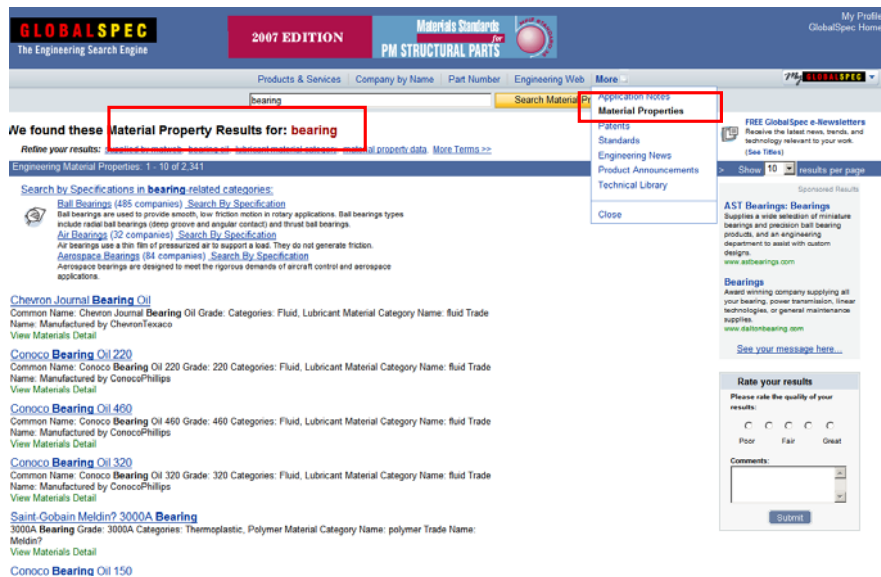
GLOBALSPEC
The Engineering Search Engine

2007 EDITION
Materials Standards for PM STRUCTURAL PARTS

My Profile
GlobalSpec Home

Products & Services | Company by Name | Part Number | Engineering Web | More

My GLOBALSPEC

bearing
Search Material Pr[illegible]

Application Notes
Material Properties
Patents
Standards
Engineering News
Product Announcements
Technical Library
Close

We found these Material Property Results for: bearing

Refine your results: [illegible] More Terms >>

Engineering Material Properties: 1 - 10 of 2,341

Show 10 results per page

FREE GlobalSpec e-Newsletters
Receive the latest news, trends, and technology relevant to your work. (See Titles)

Search by Specifications in bearing-related categories:

Ball Bearings (485 companies) Search By Specification
Ball bearings are used to provide smooth, low friction motion in rotary applications. Ball bearings types include radial ball bearings (deep groove and angular contact) and thrust ball bearings.

Air Bearings (32 companies) Search By Specification
Air bearings use a thin film of pressurized air to support a load. They do not generate friction.

Aerospace Bearings (84 companies) Search By Specification
Aerospace bearings are designed to meet the rigorous demands of aircraft control and aerospace applications.

Sponsored Results

AST Bearings: Bearings
Supplies a wide selection of miniature bearings and precision ball bearing products, and an engineering department to assist with custom designs.
www.astbearings.com

Bearings
Award winning company supplying all your bearing, power transmission, linear technologies, or general maintenance supplies.
www.daltonbearing.com

See your message here...

Chevron Journal Bearing Oil
Common Name: Chevron Journal Bearing Oil Grade: Categories: Fluid, Lubricant Material Category Name: fluid Trade Name: Manufactured by ChevronTexaco
View Materials Detail

Conoco Bearing Oil 220
Common Name: Conoco Bearing Oil 220 Grade: 220 Categories: Fluid, Lubricant Material Category Name: fluid Trade Name: Manufactured by ConocoPhillips
View Materials Detail

Conoco Bearing Oil 460
Common Name: Conoco Bearing Oil 460 Grade: 460 Categories: Fluid, Lubricant Material Category Name: fluid Trade Name: Manufactured by ConocoPhillips
View Materials Detail

Conoco Bearing Oil 320
Common Name: Conoco Bearing Oil 320 Grade: 320 Categories: Fluid, Lubricant Material Category Name: fluid Trade Name: Manufactured by ConocoPhillips
View Materials Detail

Saint-Gobain Meldin? 3000A Bearing
3000A Bearing Grade: 3000A Categories: Thermoplastic, Polymer Material Category Name: polymer Trade Name: Meldin?
View Materials Detail

Conoco Bearing Oil 150

Rate your results
Please rate the quality of your results:
Poor Fair Great
Comments:
Submit